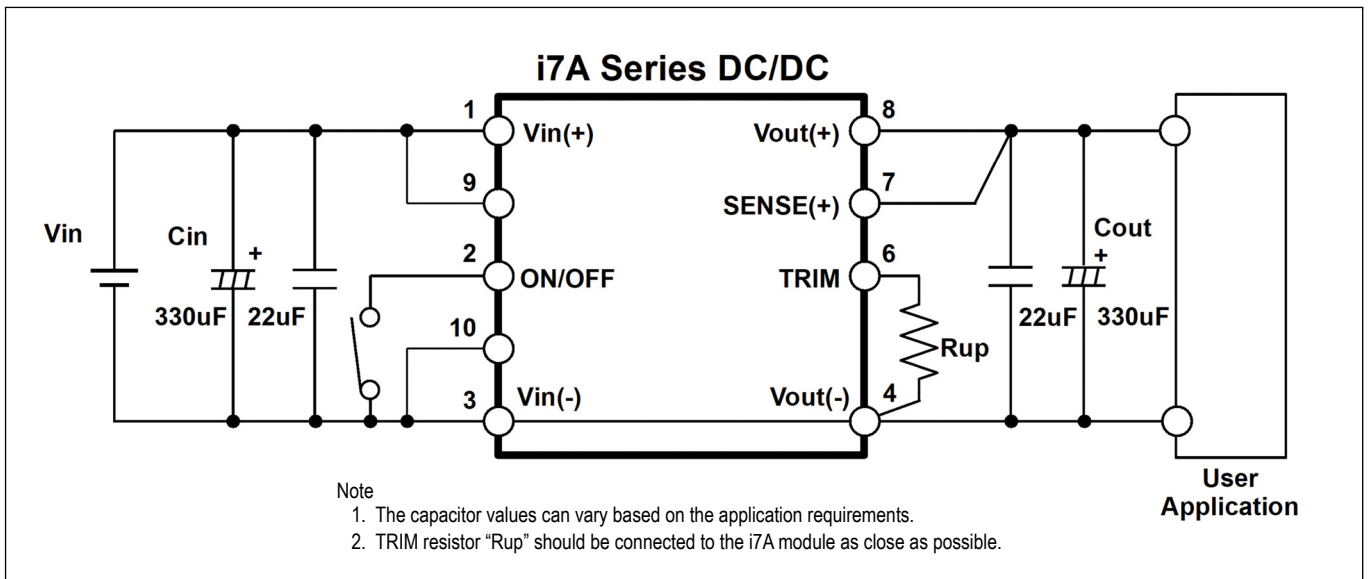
i7A Series DC/DC

1
Vin(+)
9
2
ON/OFF
10
3
Vin(-)

8
Vout(+)
7
SENSE(+)
6
TRIM
Rup
4
Vout(-)

Vin
Cin
+
330uF
22uF

Cout
+
22uF
330uF

User Application

Note
1. The capacitor values can vary based on the application requirements.
2. TRIM resistor “Rup” should be connected to the i7A module as close as possible.